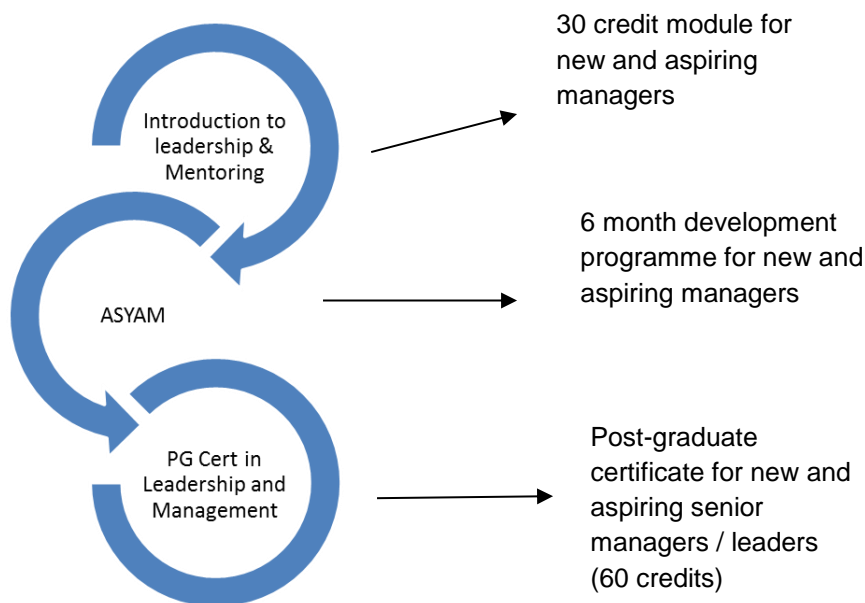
Introduction to leadership & Mentoring

30 credit module for new and aspiring managers

ASYAM

6 month development programme for new and aspiring managers

PG Cert in Leadership and Management

Post-graduate certificate for new and aspiring senior managers / leaders (60 credits)